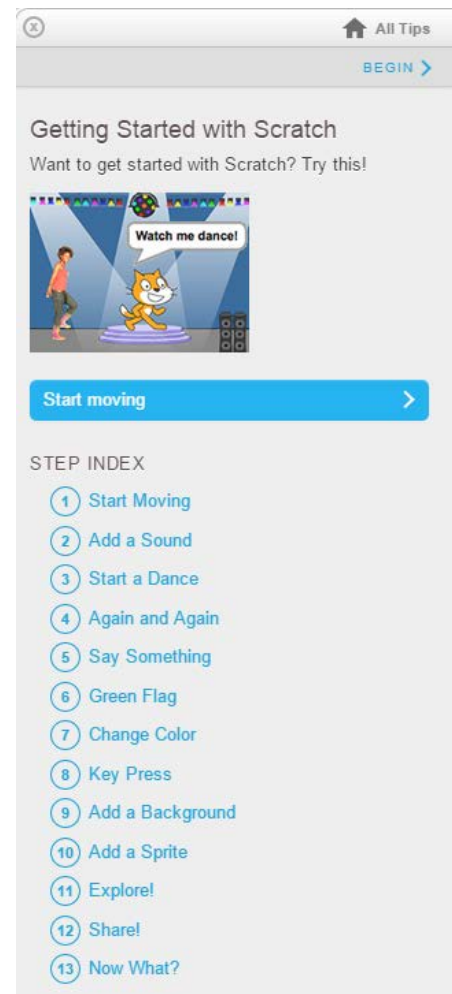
All Tips

BEGIN

Getting Started with Scratch

Want to get started with Scratch? Try this!

Watch me dance!

Start moving

STEP INDEX

1 Start Moving
2 Add a Sound
3 Start a Dance
4 Again and Again
5 Say Something
6 Green Flag
7 Change Color
8 Key Press
9 Add a Background
10 Add a Sprite
11 Explore!
12 Share!
13 Now What?